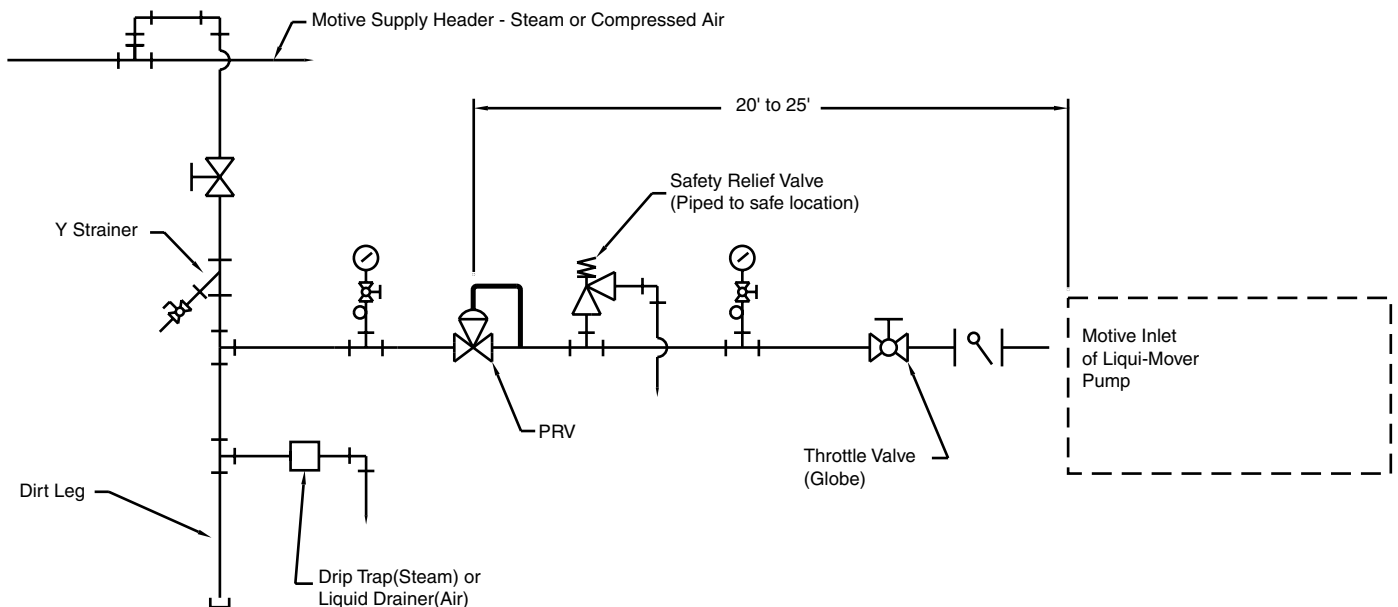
Motive Supply Header - Steam or Compressed Air

20' to 25'

Safety Relief Valve (Piped to safe location)

Y Strainer

Motive Inlet of Liqui-Mover Pump

PRV

Throttle Valve (Globe)

Dirt Leg

Drip Trap(Steam) or Liquid Drainer(Air)